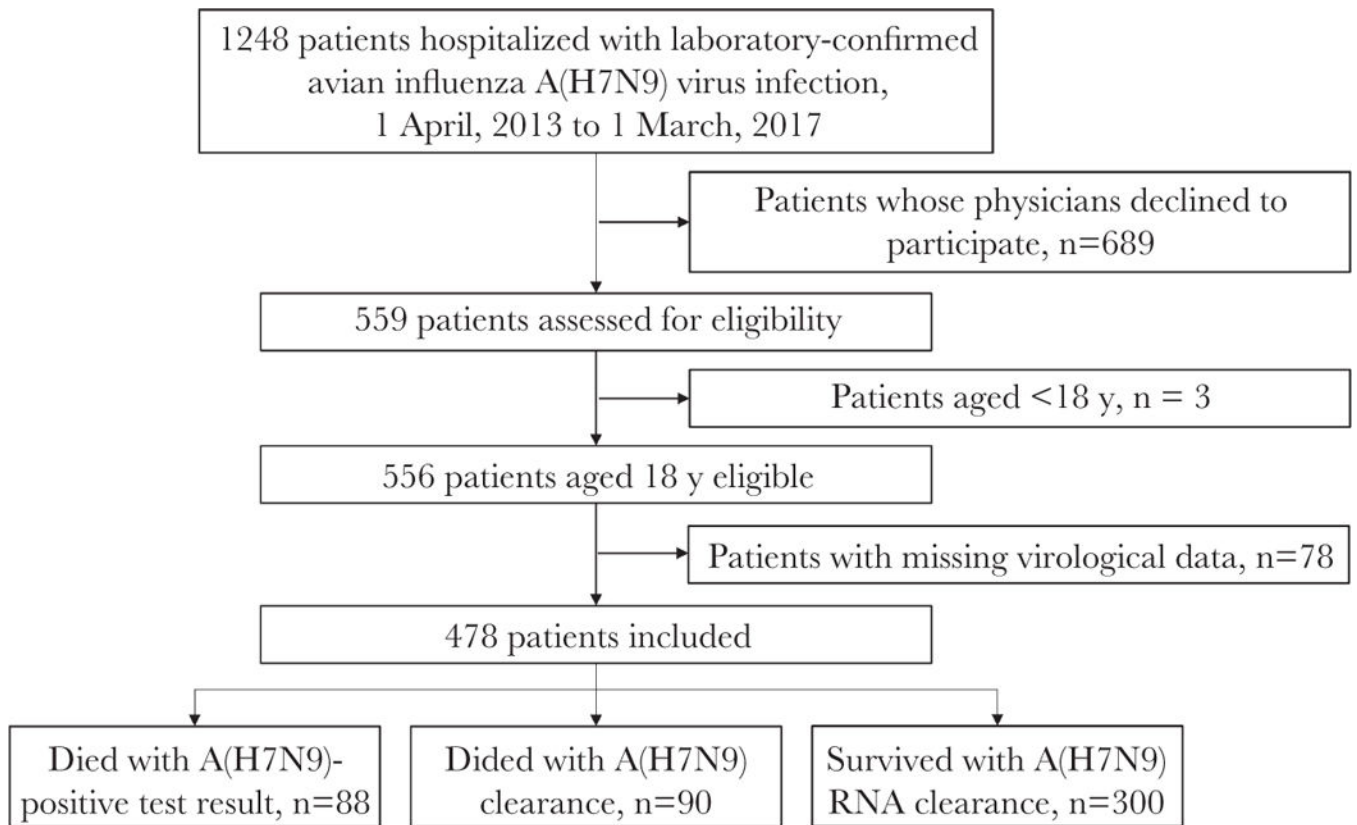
1248 patients hospitalized with laboratory-confirmed avian influenza A(H7N9) virus infection, 1 April, 2013 to 1 March, 2017

Patients whose physicians declined to participate, n=689

559 patients assessed for eligibility

Patients aged <18 y, n = 3

556 patients aged 18 y eligible

Patients with missing virological data, n=78

478 patients included

Died with A(H7N9)-positive test result, n=88

Dided with A(H7N9) clearance, n=90

Survived with A(H7N9) RNA clearance, n=300